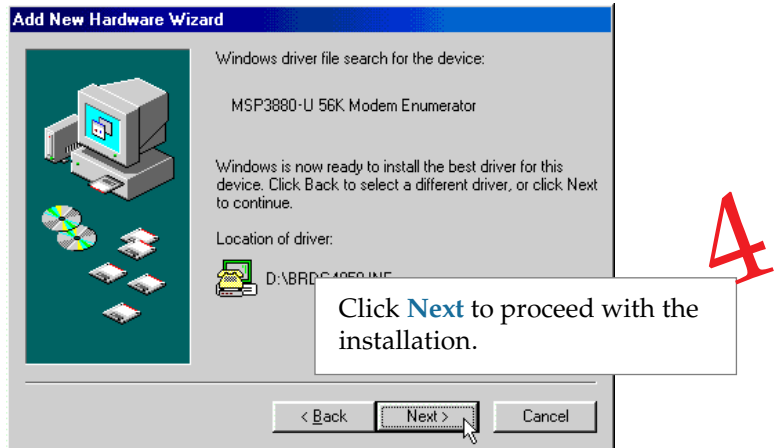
Add New Hardware Wizard

Windows driver file search for the device:

MSP3880-U 56K Modem Enumerator

Windows is now ready to install the best driver for this device. Click Back to select a different driver, or click Next to continue.

Location of driver:

D:\BRD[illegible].INF

Click **Next** to proceed with the installation.

4

< Back

Next >

Cancel